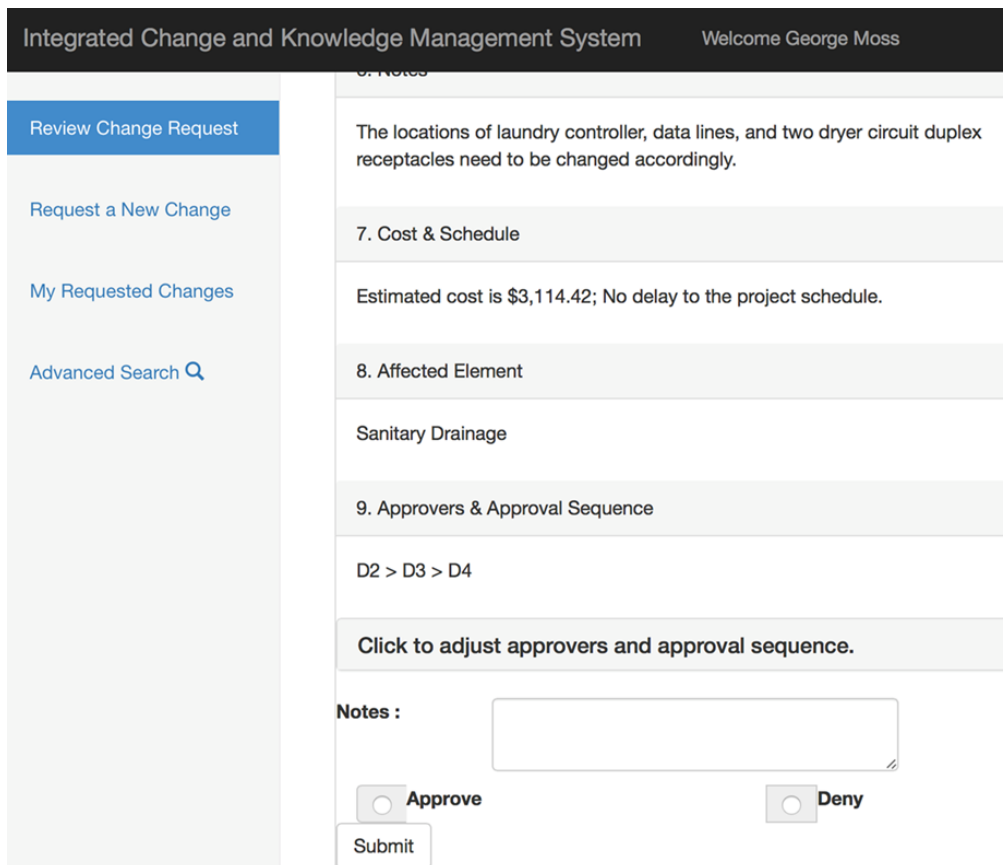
Integrated Change and Knowledge Management System

Welcome George Moss

Review Change Request

Request a New Change

My Requested Changes

Advanced Search

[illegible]

The locations of laundry controller, data lines, and two dryer circuit duplex receptacles need to be changed accordingly.

7. Cost & Schedule

Estimated cost is $3,114.42; No delay to the project schedule.

8. Affected Element

Sanitary Drainage

9. Approvers & Approval Sequence

D2 > D3 > D4

Click to adjust approvers and approval sequence.

Notes :

Approve

Deny

Submit